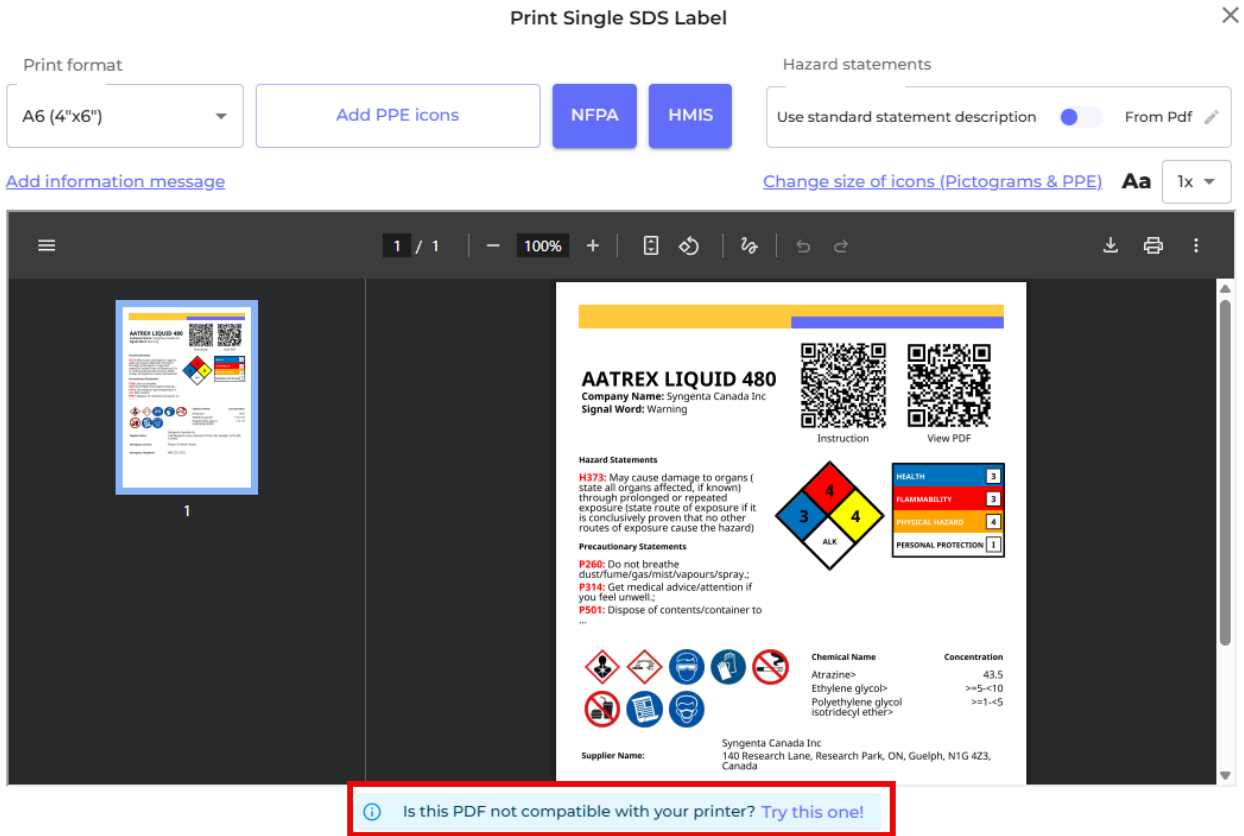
Print Single SDS Label

Print format

A6 (4"x6")

Add PPE icons

NFPA

HMIS

Hazard statements

Use standard statement description

From Pdf

Add information message

Change size of icons (Pictograms & PPE)

Aa

1x

1 / 1

100%

1

AATREX LIQUID 480
Company Name: Syngenta Canada Inc
Signal Word: Warning

Instruction

View PDF

Hazard Statements

H373: May cause damage to organs ( state all organs affected, if known) through prolonged or repeated exposure (state route of exposure if it is conclusively proven that no other routes of exposure cause the hazard)

4
3
4
ALK

| HEALTH | 3 |
|---|---|
| FLAMMABILITY | 3 |
| PHYSICAL HAZARD | 4 |
| PERSONAL PROTECTION | 1 |

Precautionary Statements

P260: Do not breathe dust/fume/gas/mist/vapours/spray.;
P314: Get medical advice/attention if you feel unwell.;
P501: Dispose of contents/container to ...

| Chemical Name | Concentration |
|---|---|
| Atrazine> | 43.5 |
| Ethylene glycol> | >=5-<10 |
| Polyethylene glycol isotridecyl ether> | >=1-<5 |

Supplier Name:
Syngenta Canada Inc
140 Research Lane, Research Park, ON, Guelph, N1G 4Z3, Canada

Is this PDF not compatible with your printer? Try this one!